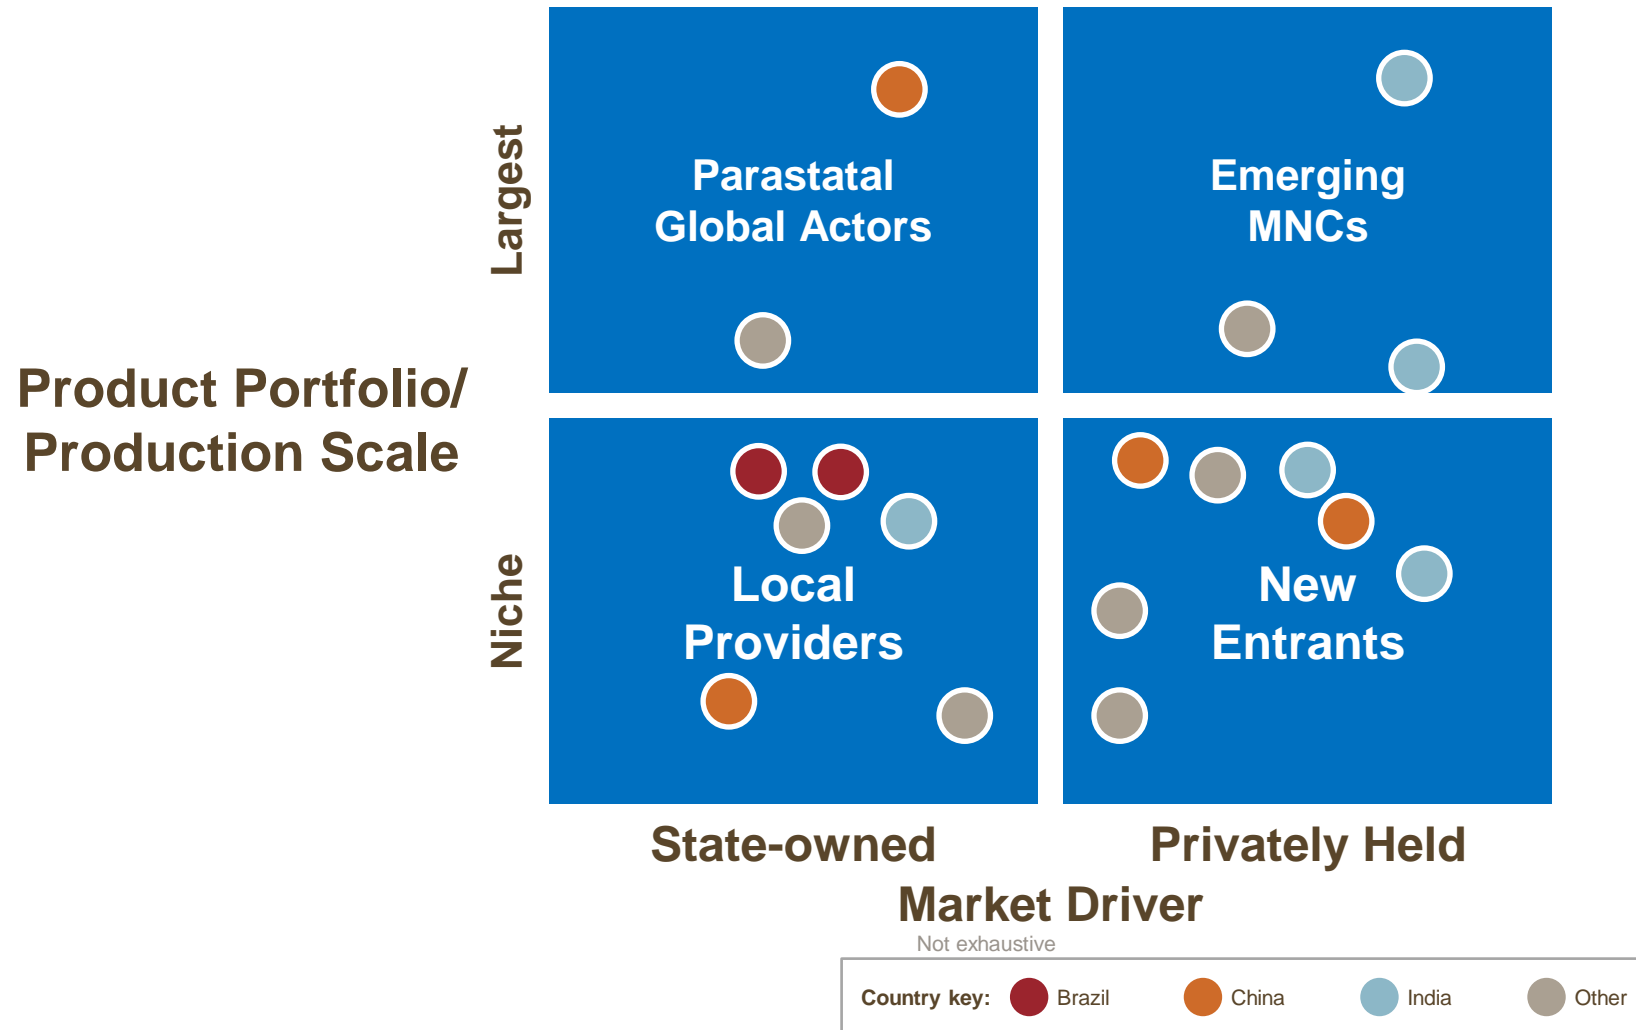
Product Portfolio/ Production Scale

Largest

Niche

Parastatal Global Actors

Emerging MNCs

Local Providers

New Entrants

State-owned

Privately Held

Market Driver

Not exhaustive

Country key: Brazil China India Other